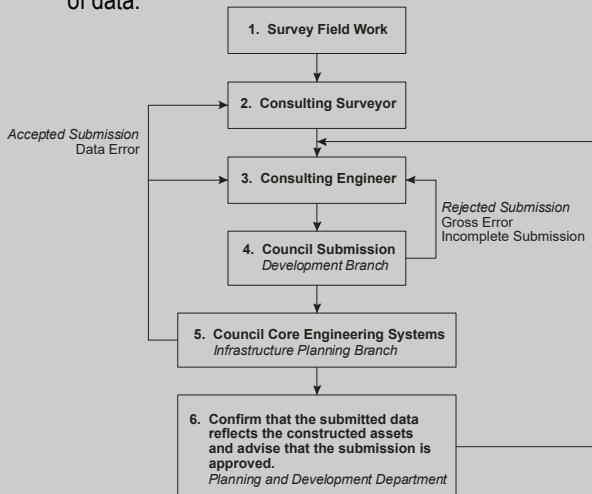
of data.

1. Survey Field Work

2. Consulting Surveyor

Accepted Submission
Data Error

3. Consulting Engineer

Rejected Submission
Gross Error
Incomplete Submission

4. Council Submission
Development Branch

5. Council Core Engineering Systems
Infrastructure Planning Branch

6. Confirm that the submitted data reflects the constructed assets and advise that the submission is approved.
Planning and Development Department